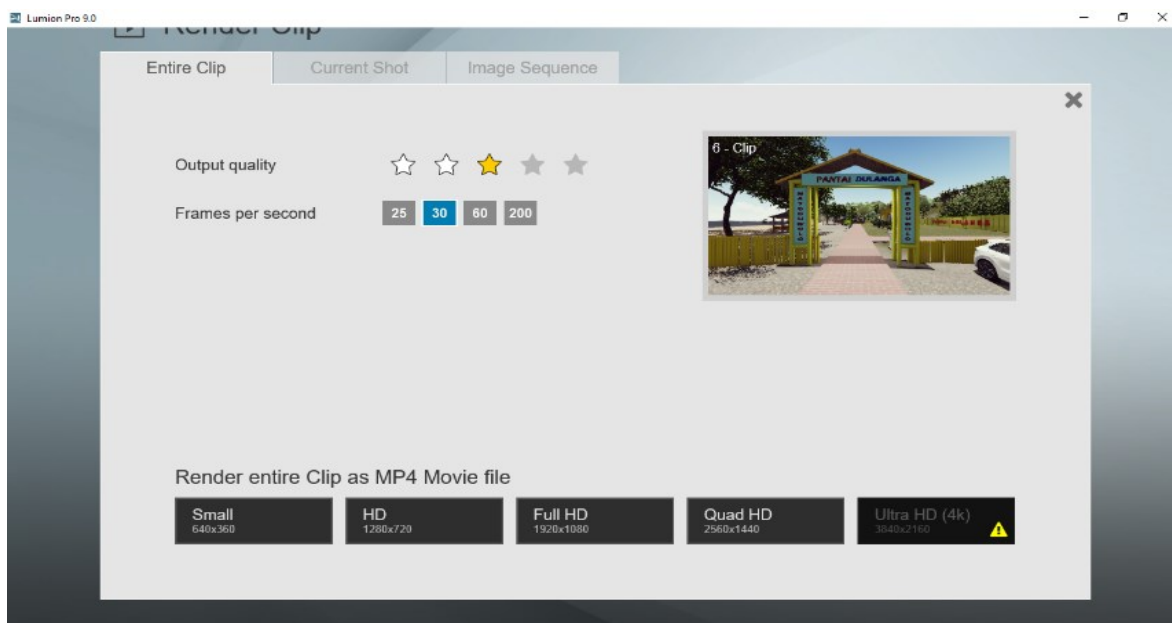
Lumion Pro 9.0

Render Clip

Entire Clip

Current Shot

Image Sequence

Output quality

Frames per second

25 30 60 200

6 - Clip

PANTAI DULANGA

Render entire Clip as MP4 Movie file

Small
640x360

HD
1280x720

Full HD
1920x1080

Quad HD
2560x1440

Ultra HD (4k)
3840x2160